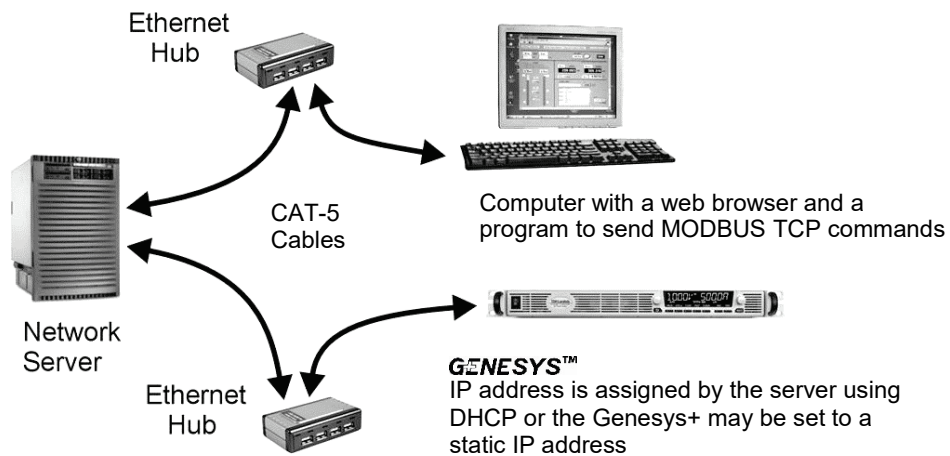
Ethernet Hub

Computer with a web browser and a program to send MODBUS TCP commands

CAT-5 Cables

Network Server

1.000 5.000

GENESYS™
IP address is assigned by the server using DHCP or the Genesys+ may be set to a static IP address

Ethernet Hub